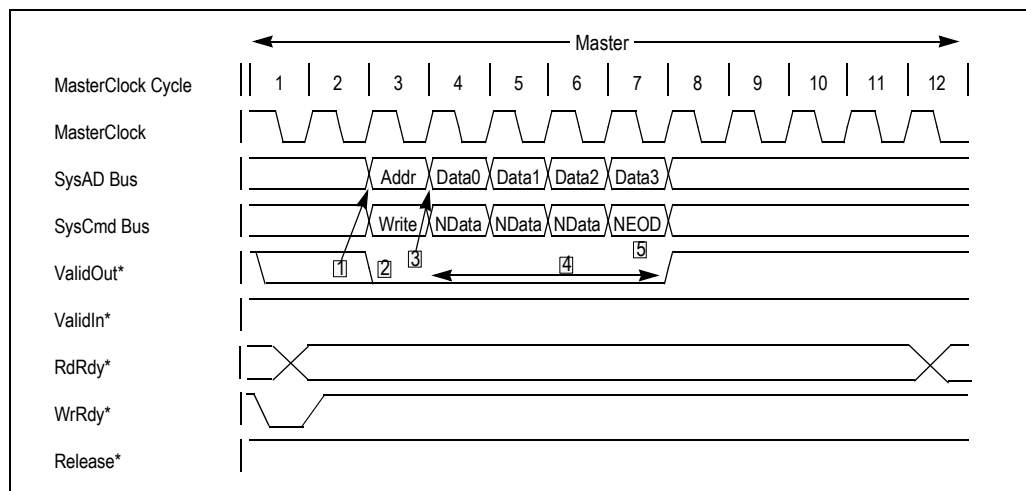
Master

MasterClock Cycle 1 2 3 4 5 6 7 8 9 10 11 12

MasterClock

SysAD Bus Addr Data0 Data1 Data2 Data3

SysCmd Bus Write NData NData NData NEOD

ValidOut* 1 2 3 4 5

ValidIn*

RdRdy*

WrRdy*

Release*